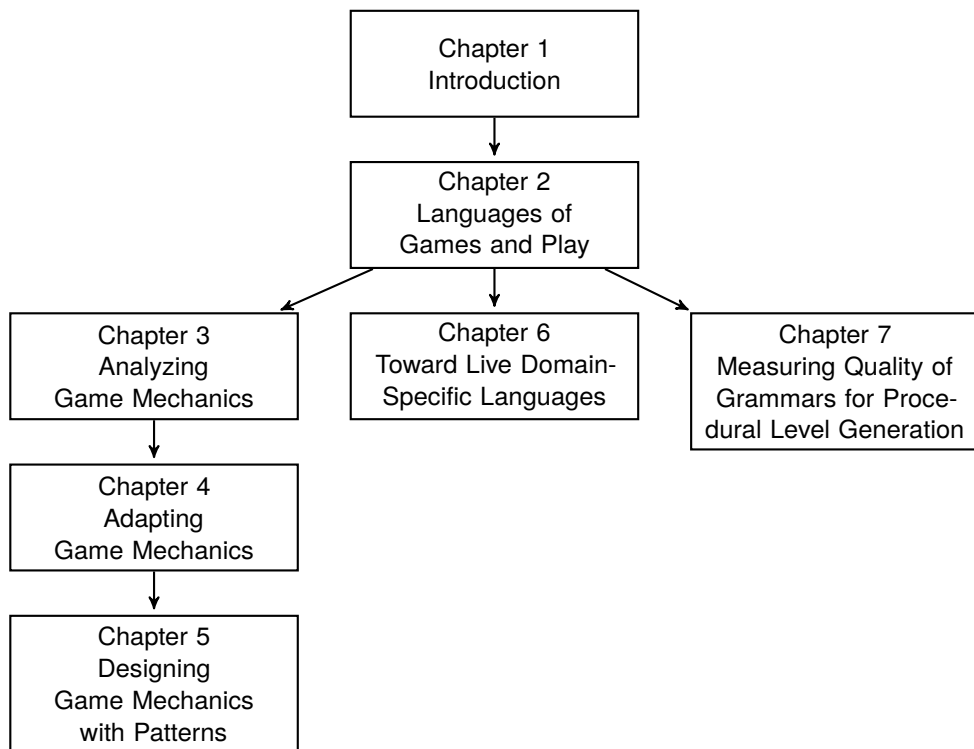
Chapter 1
Introduction

Chapter 2
Languages of Games and Play

Chapter 3
Analyzing Game Mechanics

Chapter 6
Toward Live Domain-Specific Languages

Chapter 7
Measuring Quality of Grammars for Procedural Level Generation

Chapter 4
Adapting Game Mechanics

Chapter 5
Designing Game Mechanics with Patterns